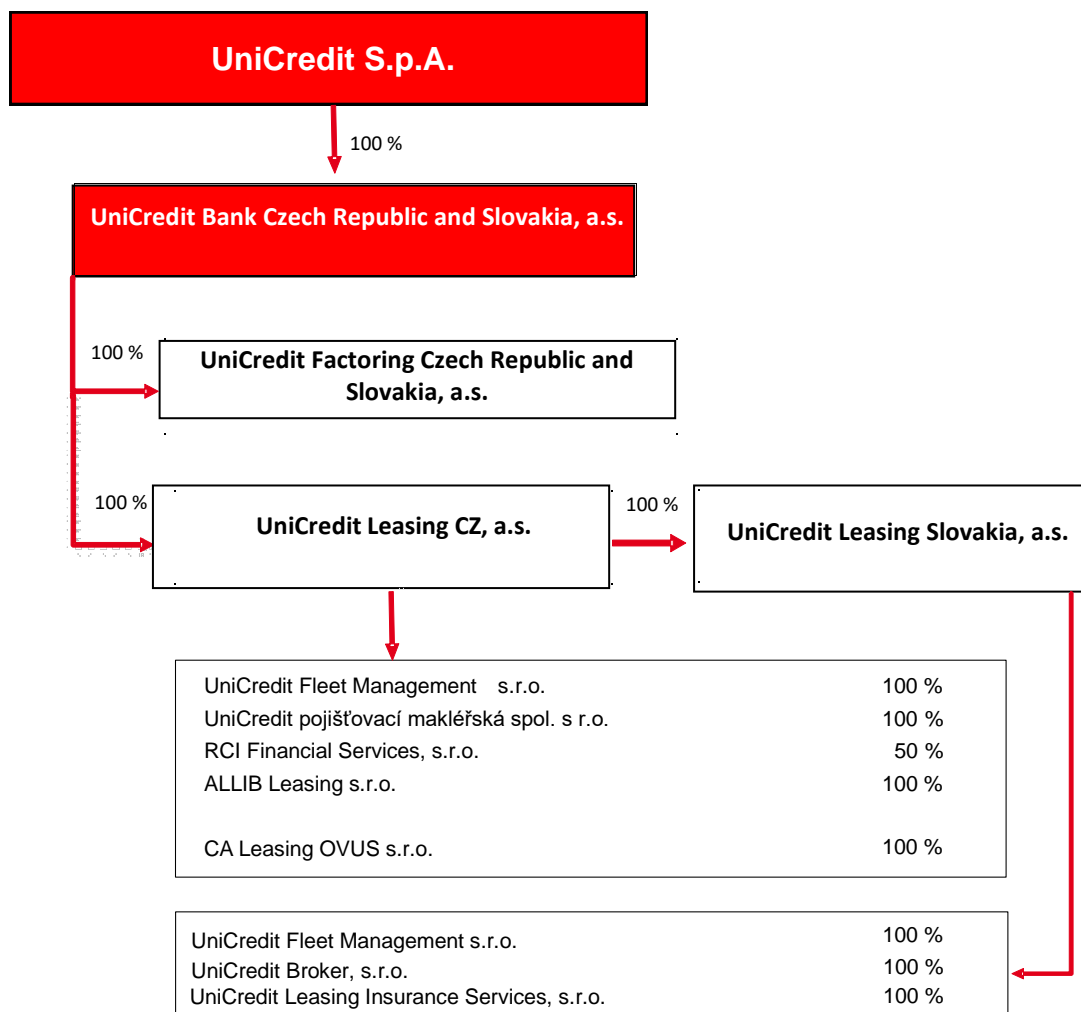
UniCredit S.p.A.

100 %

UniCredit Bank Czech Republic and Slovakia, a.s.

100 %

UniCredit Factoring Czech Republic and Slovakia, a.s.

100 %

UniCredit Leasing CZ, a.s.

100 %

UniCredit Leasing Slovakia, a.s.

| | |
|---|---|
| UniCredit Fleet Management s.r.o. | 100 % |
| UniCredit pojišťovací makléřská spol. s r.o. | 100 % |
| RCI Financial Services, s.r.o. | 50 % |
| ALLIB Leasing s.r.o. | 100 % |
| CA Leasing OVUS s.r.o. | 100 % |

| | |
|---|---|
| UniCredit Fleet Management s.r.o. | 100 % |
| UniCredit Broker, s.r.o. | 100 % |
| UniCredit Leasing Insurance Services, s.r.o. | 100 % |